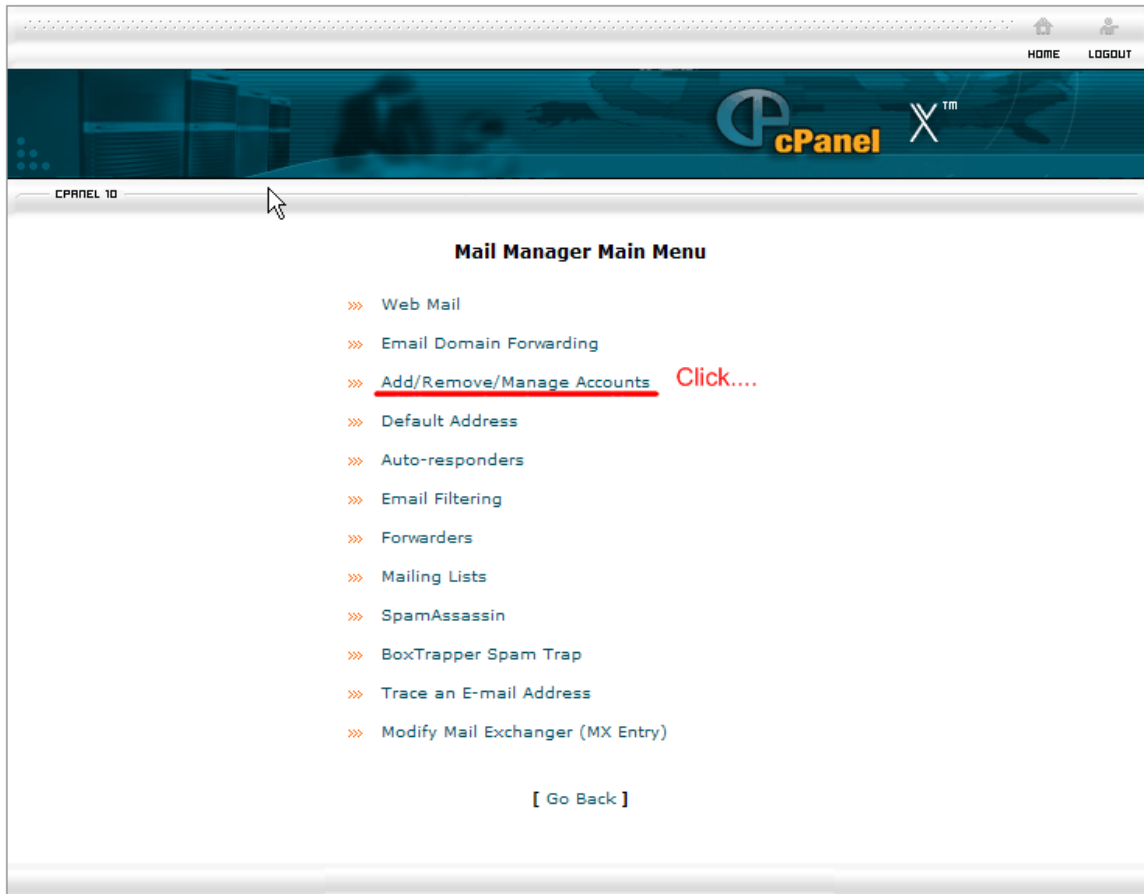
HOME LOGOUT

cPanel X™

CPANEL 10

Mail Manager Main Menu

»» Web Mail

»» Email Domain Forwarding

»» Add/Remove/Manage Accounts Click....

»» Default Address

»» Auto-responders

»» Email Filtering

»» Forwarders

»» Mailing Lists

»» SpamAssassin

»» BoxTrapper Spam Trap

»» Trace an E-mail Address

»» Modify Mail Exchanger (MX Entry)

[ Go Back ]